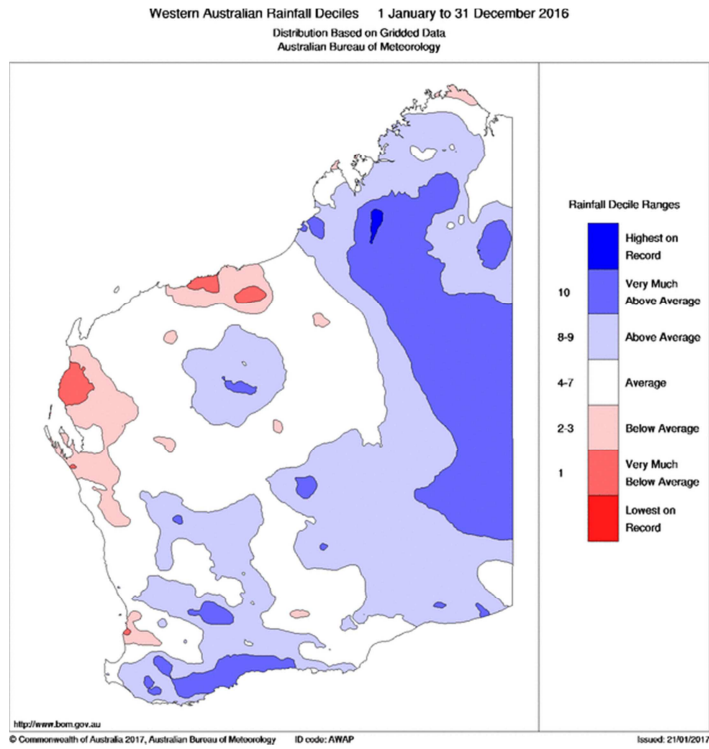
Western Australian Rainfall Deciles 1 January to 31 December 2016
Distribution Based on Gridded Data
Australian Bureau of Meteorology

Rainfall Decile Ranges

| | |
|---|---|
| | Highest on Record |
| 10 | Very Much Above Average |
| 8-9 | Above Average |
| 4-7 | Average |
| 2-3 | Below Average |
| 1 | Very Much Below Average |
| | Lowest on Record |

http://www.bom.gov.au

© Commonwealth of Australia 2017, Australian Bureau of Meteorology ID code: AWAP Issued: 21/01/2017